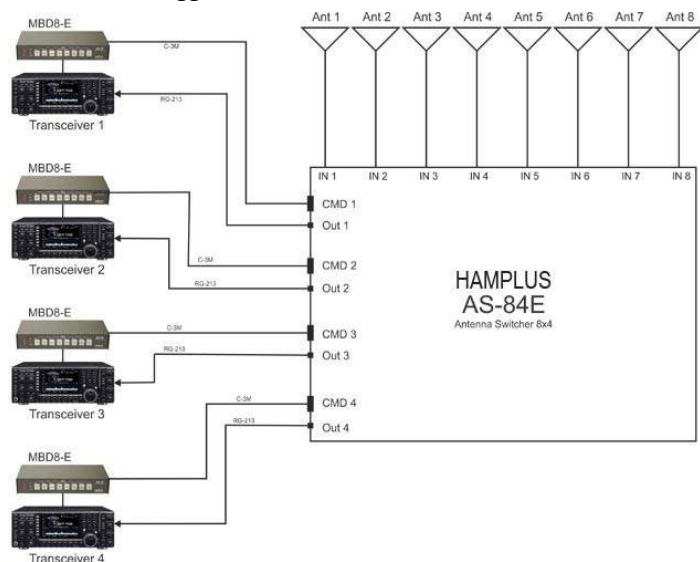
Ant 1 Ant 2 Ant 3 Ant 4 Ant 5 Ant 6 Ant 7 Ant 8

MBD8-E

C-3M

RG-213

Transceiver 1

MBD8-E

C-3M

RG-213

Transceiver 2

MBD8-E

C-3M

RG-213

Transceiver 3

C-3M

RG-213

MBD8-E

Transceiver 4

IN 1 IN 2 IN 3 IN 4 IN 5 IN 6 IN 7 IN 8

CMD 1

Out 1

CMD 2

Out 2

CMD 3

Out 3

CMD 4

Out 4

HAMPLUS
AS-84E
Antenna Switcher 8x4